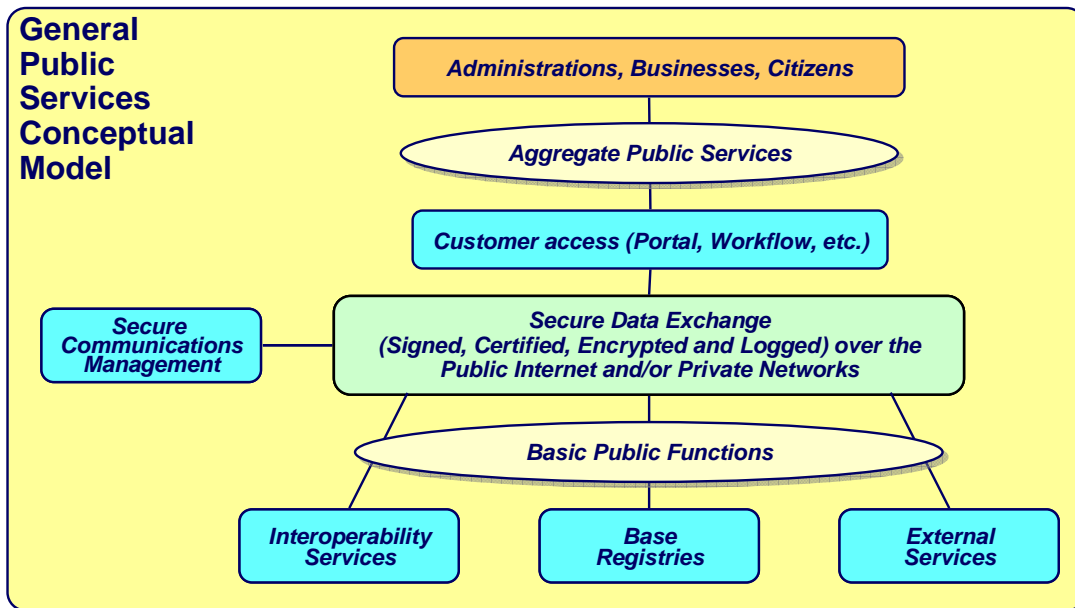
General Public Services Conceptual Model

Administrations, Businesses, Citizens

Aggregate Public Services

Customer access (Portal, Workflow, etc.)

Secure Communications Management

Secure Data Exchange (Signed, Certified, Encrypted and Logged) over the Public Internet and/or Private Networks

Basic Public Functions

Interoperability Services

Base Registries

External Services